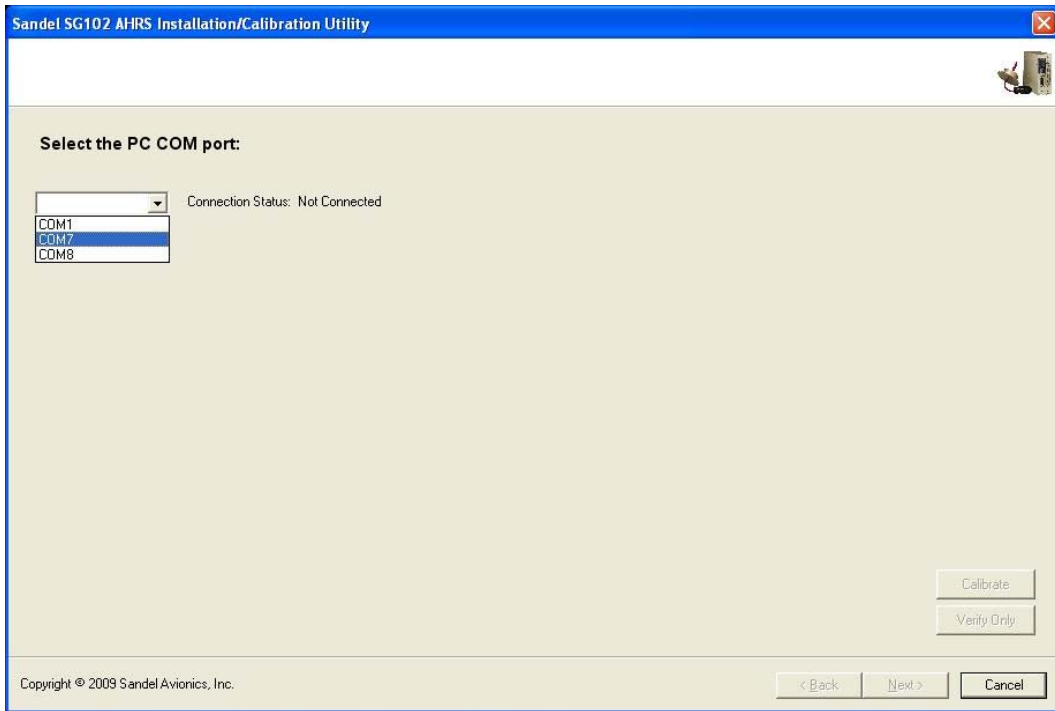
Sandel SG102 AHRS Installation/Calibration Utility

Select the PC COM port:

Connection Status: Not Connected

COM1
COM7
COM8

Calibrate

Verify Only

Copyright © 2009 Sandel Avionics, Inc.

< Back

Next >

Cancel